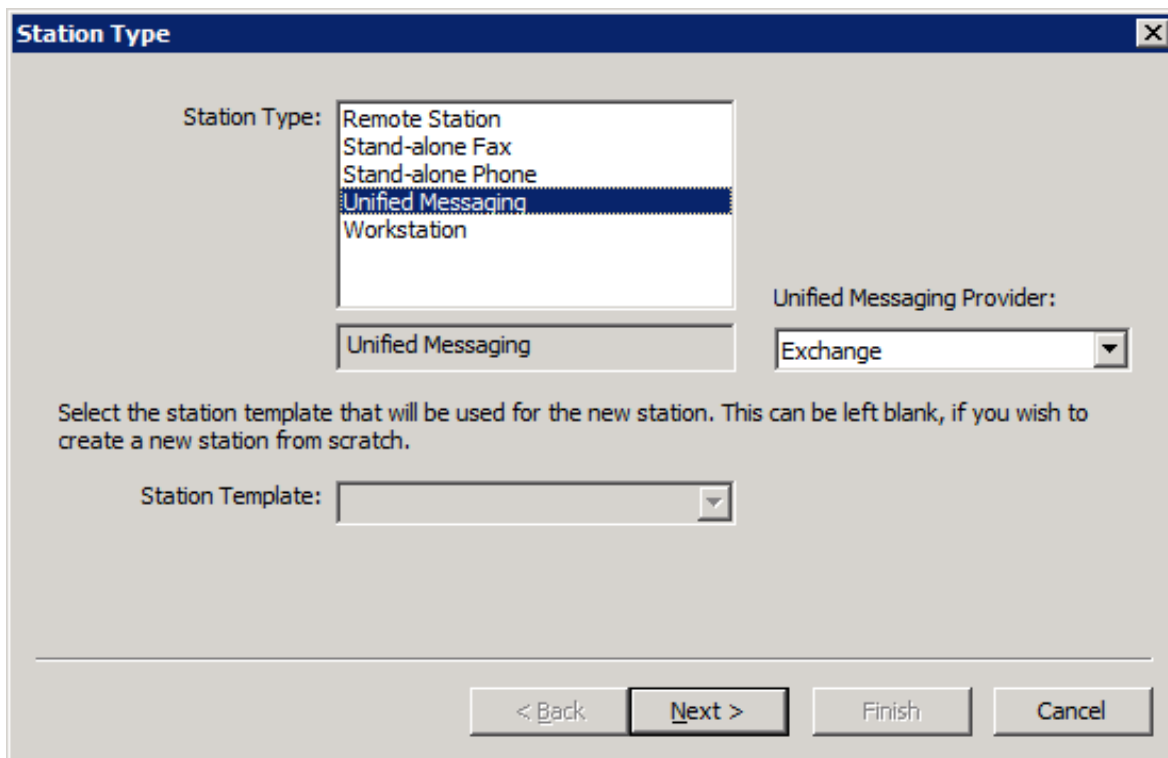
Station Type

Station Type:
Remote Station
Stand-alone Fax
Stand-alone Phone
Unified Messaging
Workstation

Unified Messaging

Unified Messaging Provider:
Exchange

Select the station template that will be used for the new station. This can be left blank, if you wish to create a new station from scratch.

Station Template:

< Back
Next >
Finish
Cancel